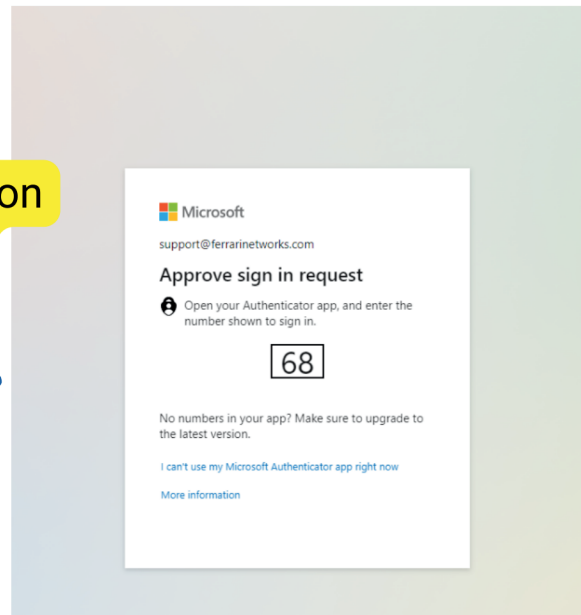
on

Microsoft

support@ferrarinetworks.com

Approve sign in request

Open your Authenticator app, and enter the number shown to sign in.

68

No numbers in your app? Make sure to upgrade to the latest version.

I can't use my Microsoft Authenticator app right now

More information